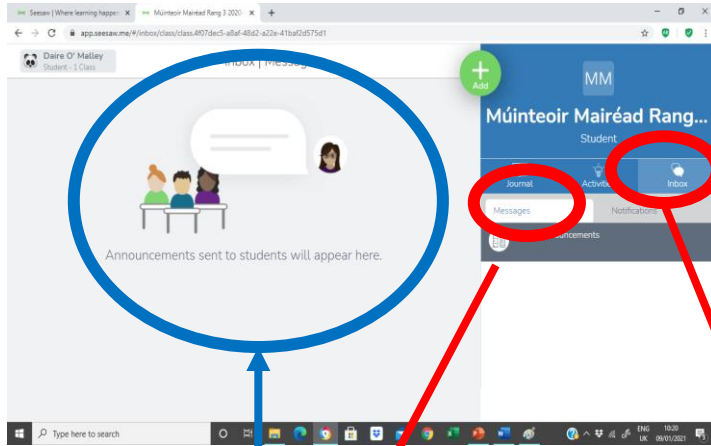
Seesaw | Where learning happe ×
Múinteoir Mairéad Rang 3 2020 ×
+
app.seesaw.me/#/inbox/class/class.4f07dec5-a8af-48d2-a22e-41baf2d575d1

Daire O' Malley
Student - 1 Class

Inbox | Messag

Add

MM
Múinteoir Mairéad Rang...
Student

Journal
Activities
Inbox

Messages
Notifications

Announcements

Announcements sent to students will appear here.

Type here to search

ENG UK
10:20
09/01/2021